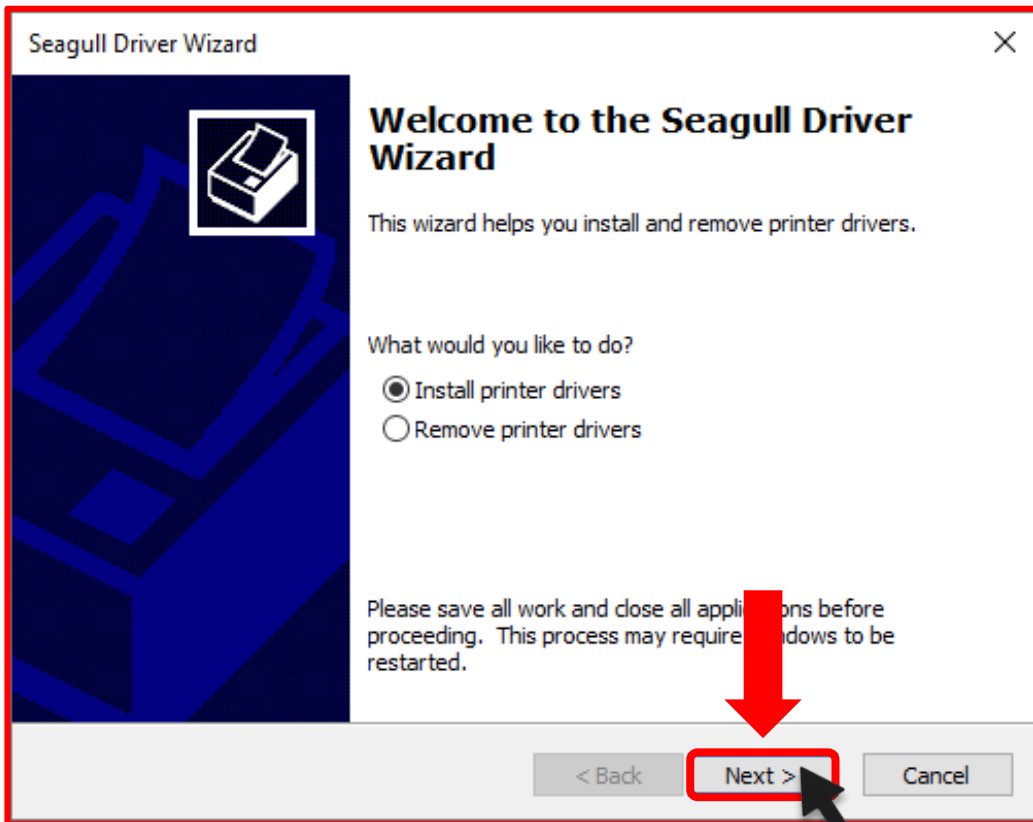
Seagull Driver Wizard

Welcome to the Seagull Driver Wizard

This wizard helps you install and remove printer drivers.

What would you like to do?

Install printer drivers

Remove printer drivers

Please save all work and close all appli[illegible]ons before proceeding. This process may require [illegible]ndows to be restarted.

< Back

Next >

Cancel